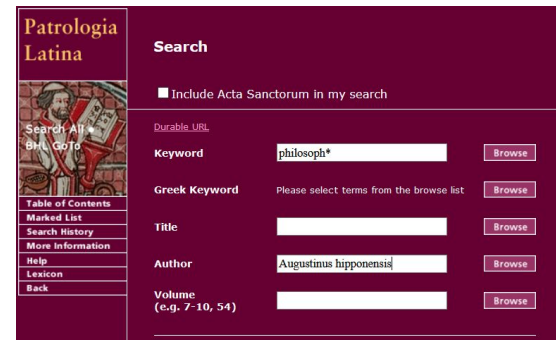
Patrologia Latina

Search All ●
BHL GoTo

Table of Contents
Marked List
Search History
More Information
Help
Lexicon
Back

Search

Include Acta Sanctorum in my search

Durable URL

Keyword philosoph* Browse

Greek Keyword Please select terms from the browse list Browse

Title Browse

Author Augustinus hipponensis Browse

Volume (e.g. 7-10, 54) Browse